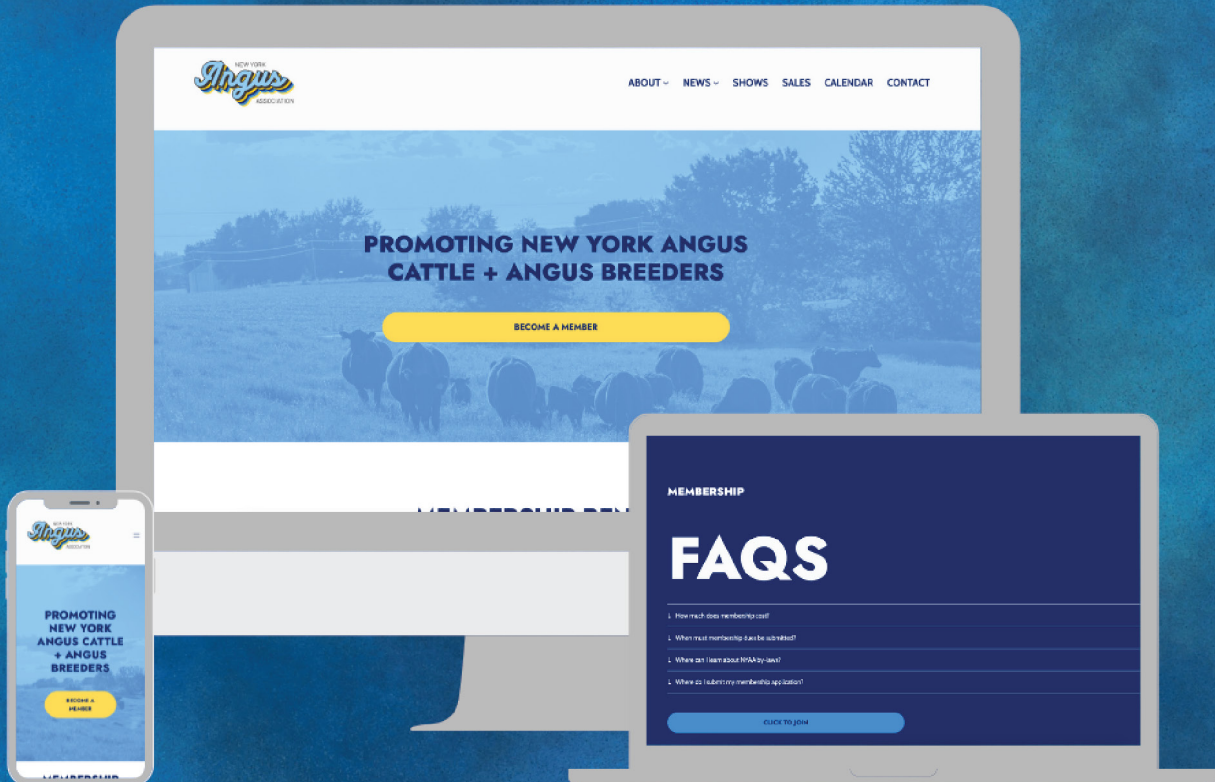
NEW YORK
Angus
ASSOCIATION

ABOUT NEWS SHOWS SALES CALENDAR CONTACT

PROMOTING NEW YORK ANGUS CATTLE + ANGUS BREEDERS

BECOME A MEMBER

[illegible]

MEMBERSHIP

FAQS

How much does membership cost?

When must membership dues be submitted?

Where can I learn about NYAA by-laws?

Where do I submit my membership application?

CLICK TO JOIN

NEW YORK
Angus
ASSOCIATION

PROMOTING NEW YORK ANGUS CATTLE + ANGUS BREEDERS

BECOME A MEMBER

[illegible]